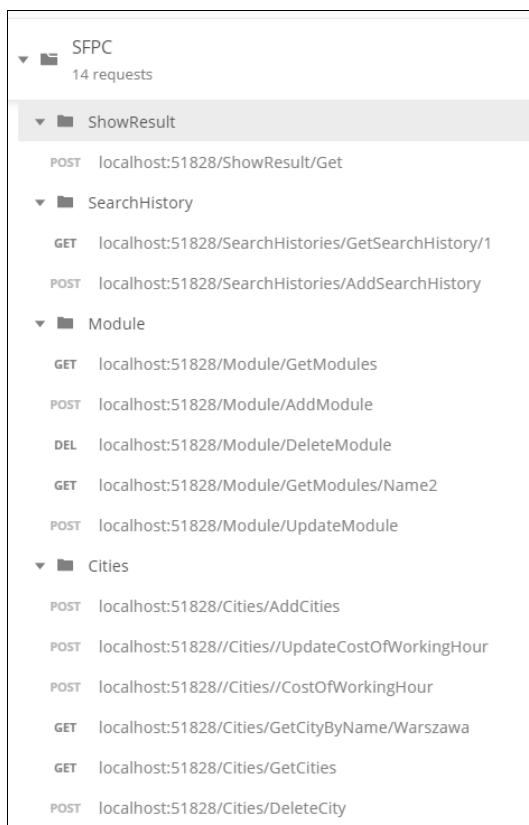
SFPC
14 requests

ShowResult

POST localhost:51828/ShowResult/Get

SearchHistory

GET localhost:51828/SearchHistories/GetSearchHistory/1

POST localhost:51828/SearchHistories/AddSearchHistory

Module

GET localhost:51828/Module/GetModules

POST localhost:51828/Module/AddModule

DEL localhost:51828/Module/DeleteModule

GET localhost:51828/Module/GetModules/Name2

POST localhost:51828/Module/UpdateModule

Cities

POST localhost:51828/Cities/AddCities

POST localhost:51828//Cities//UpdateCostOfWorkingHour

POST localhost:51828//Cities//CostOfWorkingHour

GET localhost:51828/Cities/GetCityByName/Warszawa

GET localhost:51828/Cities/GetCities

POST localhost:51828/Cities/DeleteCity